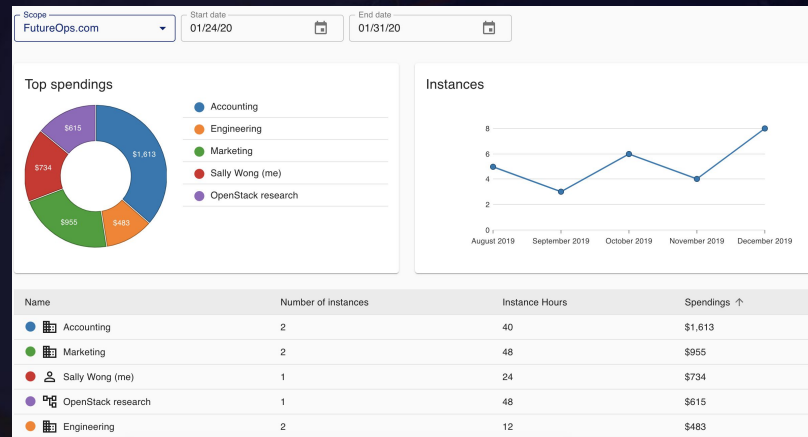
Scope
FutureOps.com

Start date
01/24/20

End date
01/31/20

Top spendings

$615
$1,613
$734
$955
$483

Accounting
Engineering
Marketing
Sally Wong (me)
OpenStack research

Instances

8
6
4
2
0

August 2019
September 2019
October 2019
November 2019
December 2019

| Name | Number of instances | Instance Hours | Spendings ↑ |
|---|---|---|---|
| Accounting | 2 | 40 | $1,613 |
| Marketing | 2 | 48 | $955 |
| Sally Wong (me) | 1 | 24 | $734 |
| OpenStack research | 1 | 48 | $615 |
| Engineering | 2 | 12 | $483 |